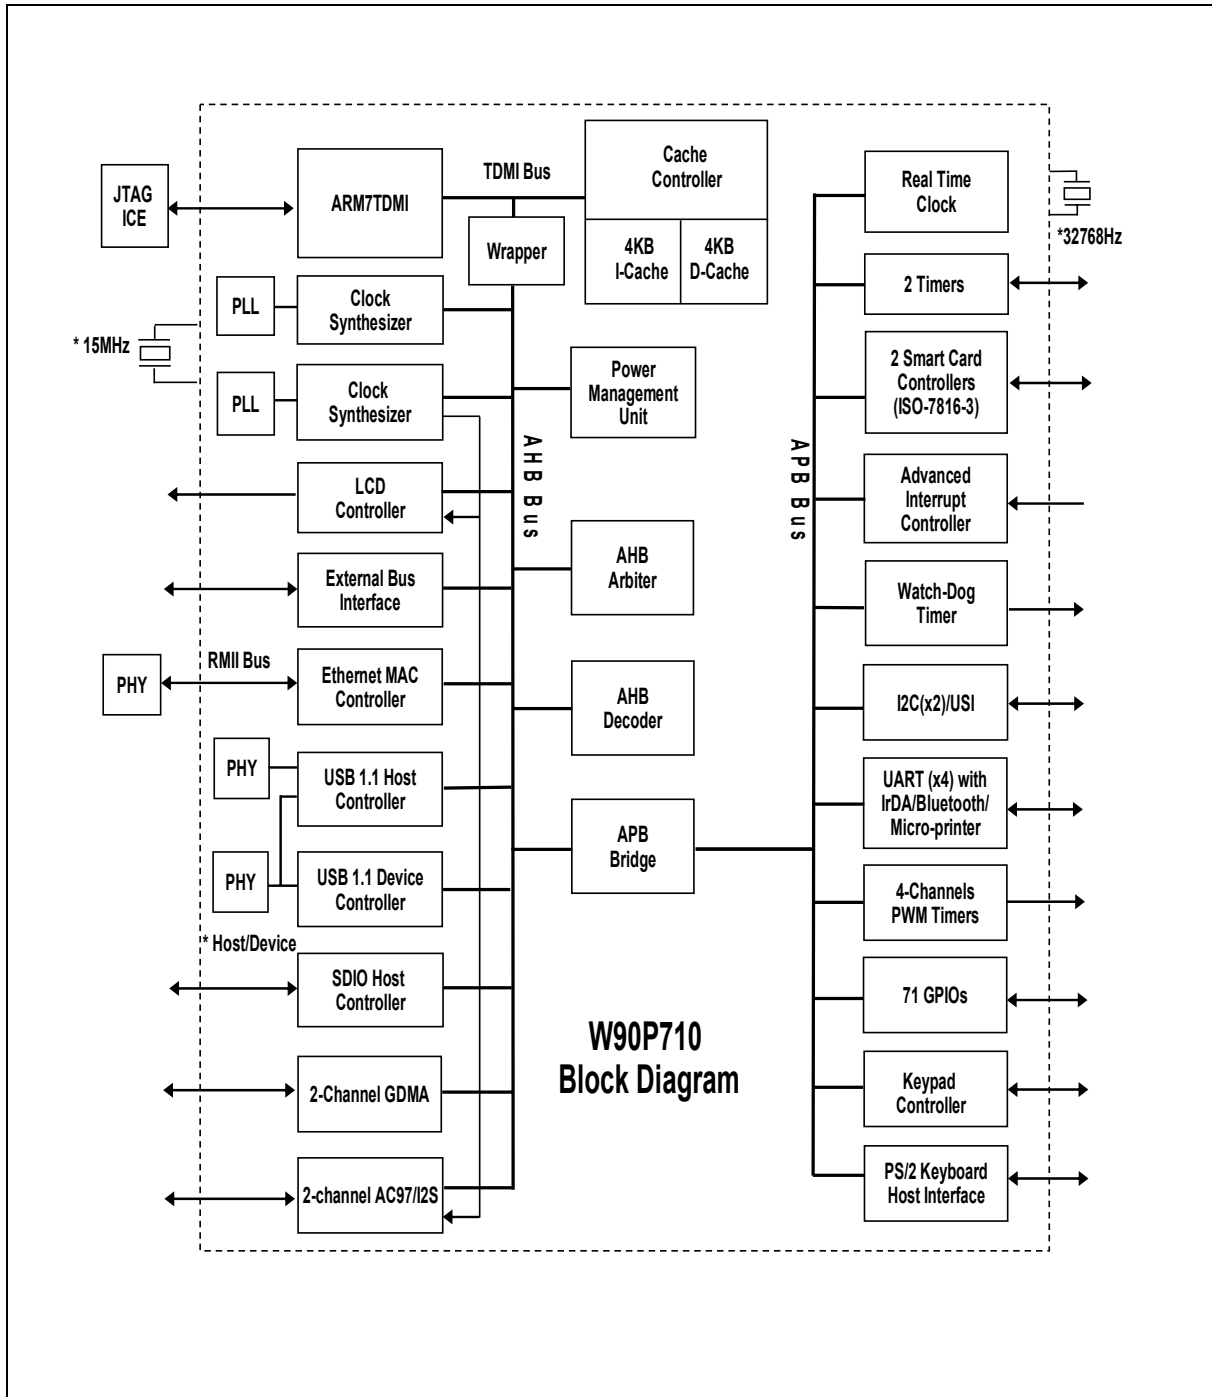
JTAG ICE

ARM7TDMI

TDMI Bus

Wrapper

Cache Controller

4KB I-Cache

4KB D-Cache

PLL

Clock Synthesizer

* 15MHz

PLL

Clock Synthesizer

Power Management Unit

AHB Bus

LCD Controller

External Bus Interface

AHB Arbiter

PHY

RMII Bus

Ethernet MAC Controller

AHB Decoder

PHY

USB 1.1 Host Controller

PHY

USB 1.1 Device Controller

APB Bridge

* Host/Device

SDIO Host Controller

2-Channel GDMA

2-channel AC97/I2S

W90P710 Block Diagram

Real Time Clock

*32768Hz

2 Timers

2 Smart Card Controllers (ISO-7816-3)

APB Bus

Advanced Interrupt Controller

Watch-Dog Timer

I2C(x2)/USI

UART (x4) with IrDA/Bluetooth/ Micro-printer

4-Channels PWM Timers

71 GPIOs

Keypad Controller

PS/2 Keyboard Host Interface